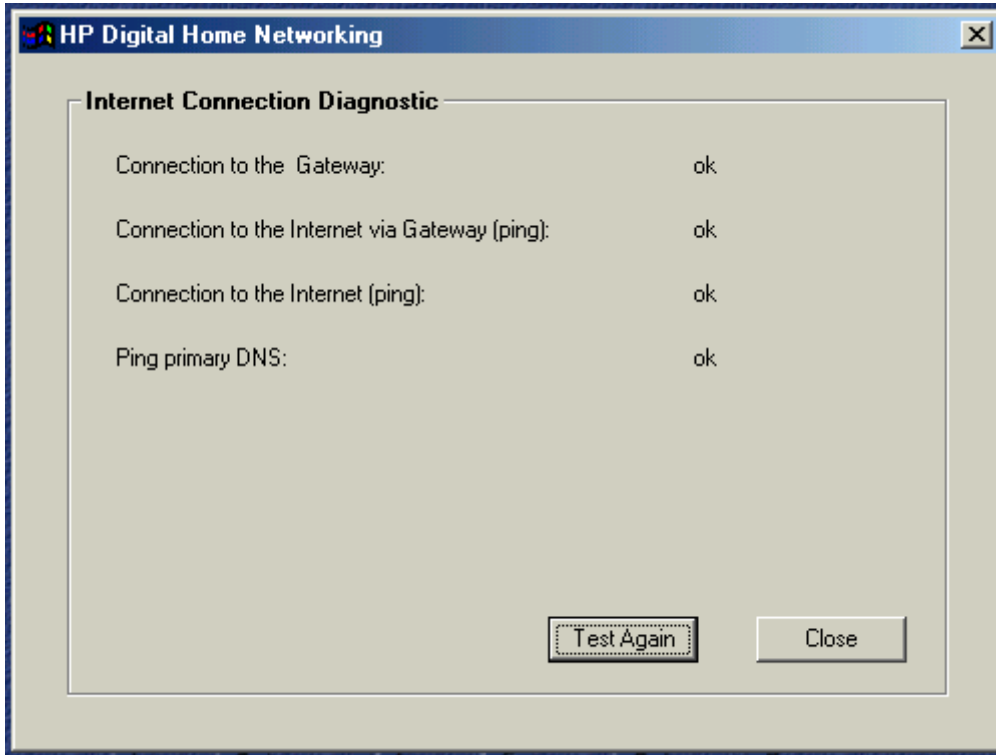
HP Digital Home Networking

Internet Connection Diagnostic

Connection to the Gateway: ok

Connection to the Internet via Gateway (ping): ok

Connection to the Internet (ping): ok

Ping primary DNS: ok

Test Again

Close